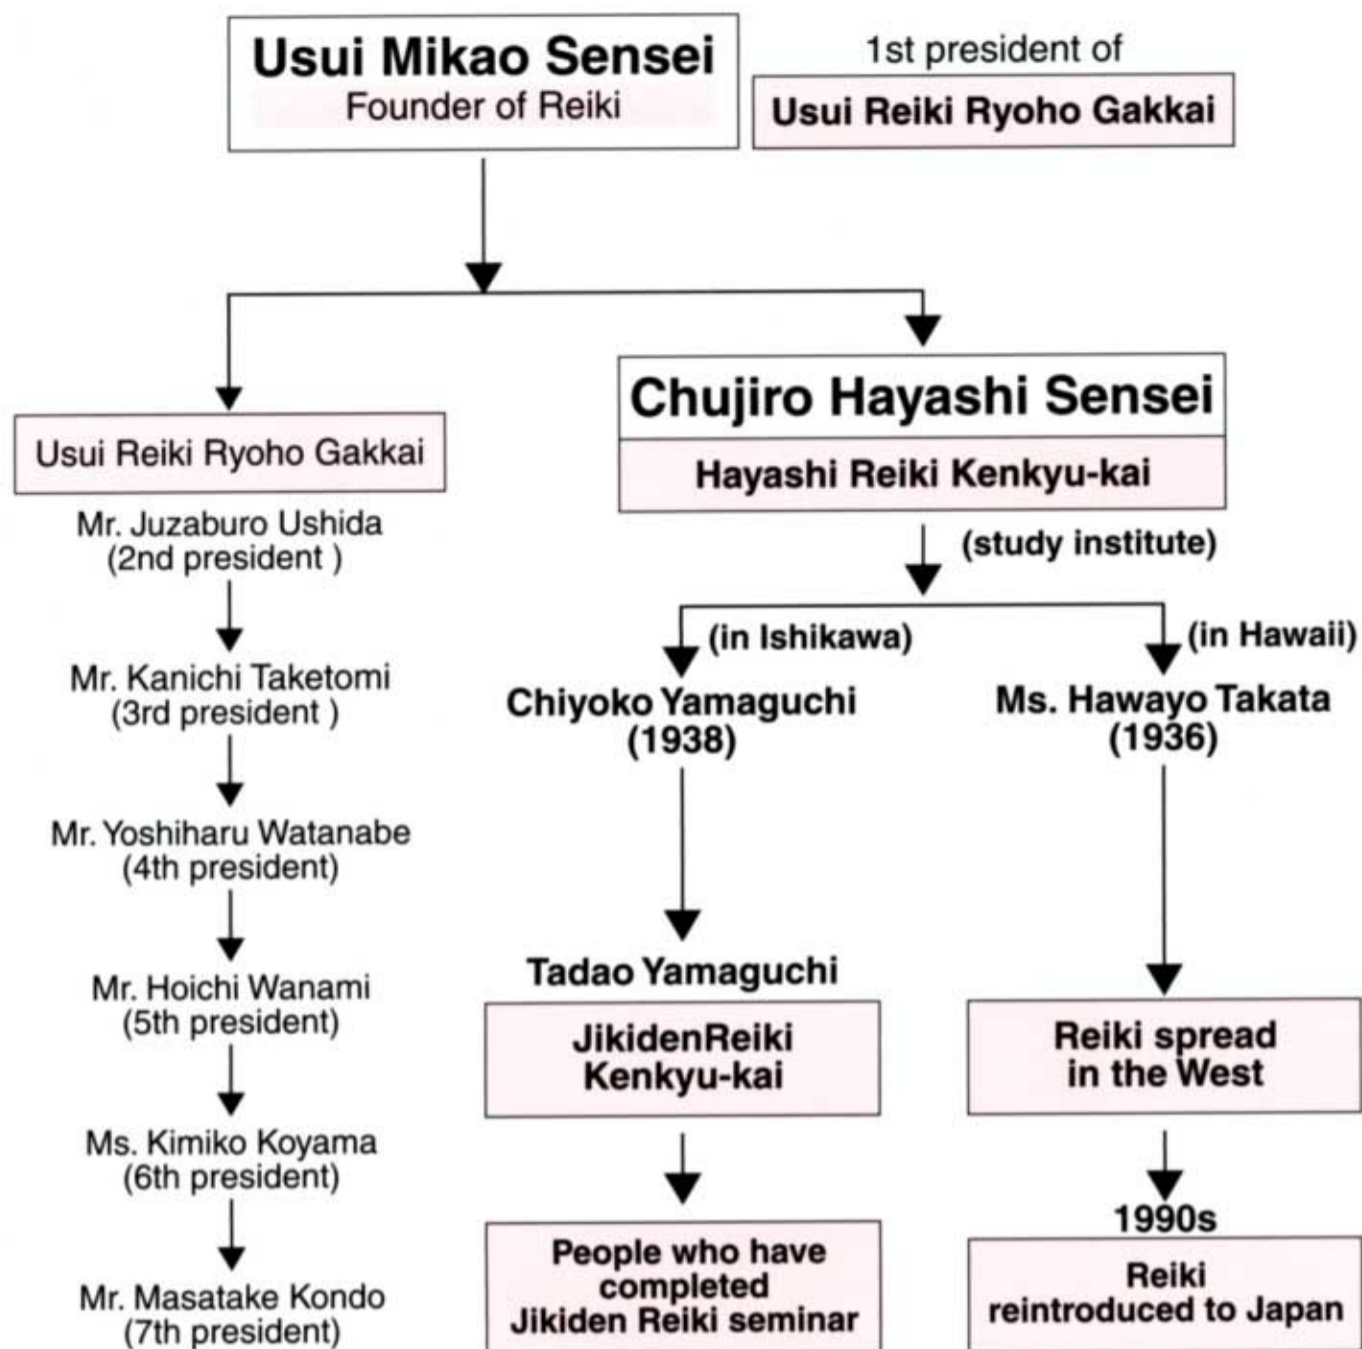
Usui Mikao Sensei
Founder of Reiki

1st president of
Usui Reiki Ryoho Gakkai

Usui Reiki Ryoho Gakkai
Mr. Juzaburo Ushida
(2nd president )

Mr. Kanichi Taketomi
(3rd president )

Mr. Yoshiharu Watanabe
(4th president)

Mr. Hoichi Wanami
(5th president)

Ms. Kimiko Koyama
(6th president)

Mr. Masatake Kondo
(7th president)

Chujiro Hayashi Sensei
Hayashi Reiki Kenkyu-kai
(study institute)

(in Ishikawa)
Chiyoko Yamaguchi
(1938)

Tadao Yamaguchi
JikidenReiki
Kenkyu-kai

People who have completed
Jikiden Reiki seminar

(in Hawaii)
Ms. Hawayo Takata
(1936)

Reiki spread
in the West

1990s
Reiki
reintroduced to Japan